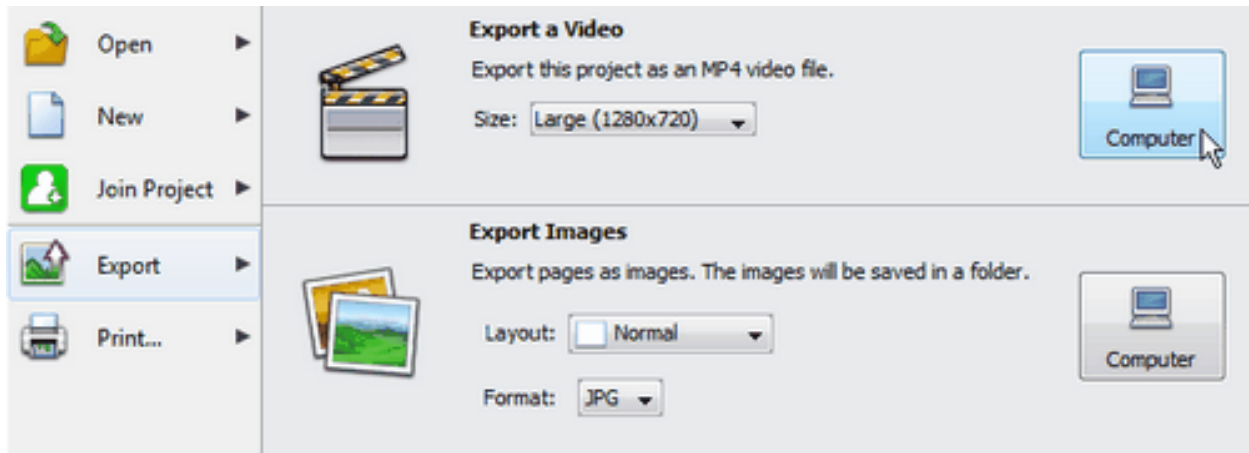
Open
New
Join Project
Export
Print...

Export a Video
Export this project as an MP4 video file.
Size: Large (1280x720)
Computer

Export Images
Export pages as images. The images will be saved in a folder.
Layout: Normal
Format: JPG
Computer